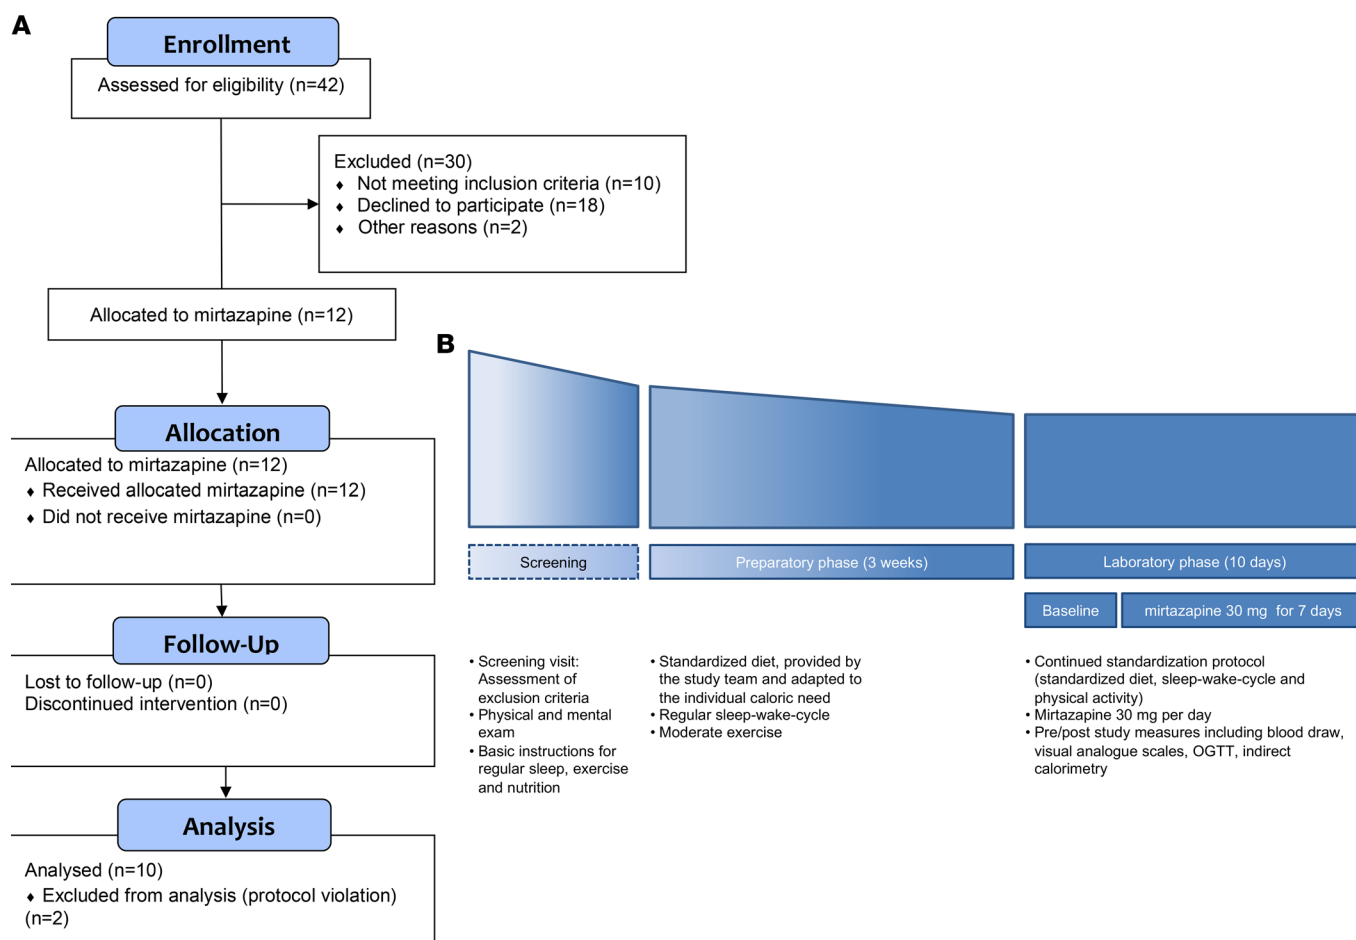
A

Enrollment

Assessed for eligibility (n=42)

Excluded (n=30)
♦ Not meeting inclusion criteria (n=10)
♦ Declined to participate (n=18)
♦ Other reasons (n=2)

Allocated to mirtazapine (n=12)

Allocation

Allocated to mirtazapine (n=12)
♦ Received allocated mirtazapine (n=12)
♦ Did not receive mirtazapine (n=0)

Follow-Up

Lost to follow-up (n=0)
Discontinued intervention (n=0)

Analysis

Analysed (n=10)
♦ Excluded from analysis (protocol violation) (n=2)

B

Screening

Preparatory phase (3 weeks)

Laboratory phase (10 days)

Baseline

mirtazapine 30 mg for 7 days

• Screening visit: Assessment of exclusion criteria
• Physical and mental exam
• Basic instructions for regular sleep, exercise and nutrition

• Standardized diet, provided by the study team and adapted to the individual caloric need
• Regular sleep-wake-cycle
• Moderate exercise

• Continued standardization protocol (standardized diet, sleep-wake-cycle and physical activity)
• Mirtazapine 30 mg per day
• Pre/post study measures including blood draw, visual analogue scales, OGTT, indirect calorimetry